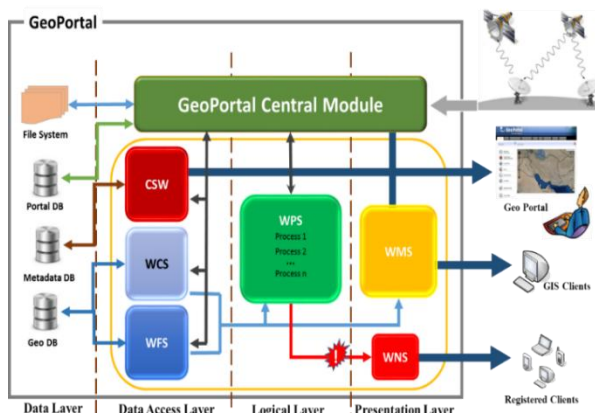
GeoPortal

GeoPortal Central Module

File System

Portal DB

Metadata DB

Geo DB

CSW

WCS

WFS

WPS
Process 1
Process 2
...
Process n

WMS

WNS

!

Geo Portal

GIS Clients

Registered Clients

Data Layer

Data Access Layer

Logical Layer

Presentation Layer